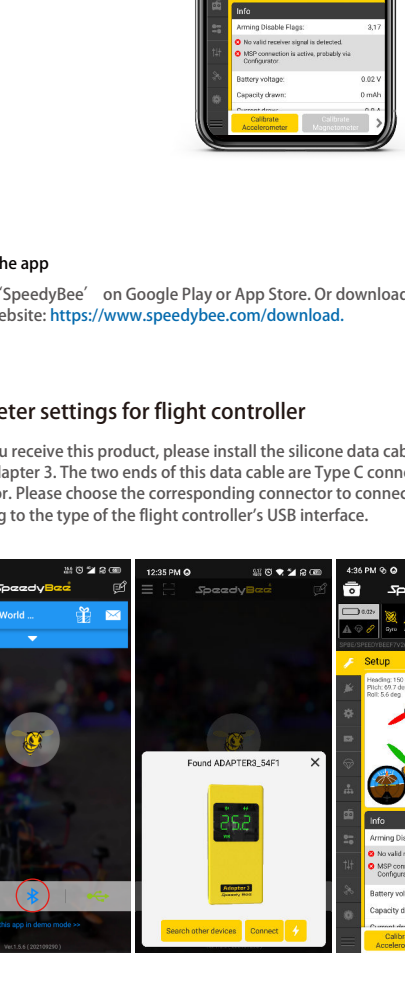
Info

Arming Disable Flags: 3,17

No valid receiver signal is detected.

MSP connection is active, probably via Configurator.

Battery voltage: 0.02 V

Capacity drawn: 0 mAh

Current draw: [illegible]

Calibrate Accelerometer

Calibrate Magnetometer

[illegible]he app

'SpeedyBee' on Google Play or App Store. Or download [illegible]ebsite: https://www.speedybee.com/download.

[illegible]eter settings for flight controller

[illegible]u receive this product, please install the silicone data cab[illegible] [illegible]dapter 3. The two ends of this data cable are Type C conn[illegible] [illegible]or. Please choose the corresponding connector to connec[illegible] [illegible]g to the type of the flight controller's USB interface.

SpeedyBee

World ...

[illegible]this app in demo mode >>

Ver.1.5.6 (202109290)

12:35 PM

SpeedyBee

Found ADAPTER3_54F1

Adapter 3

Search other devices

Connect

4:36 PM

Setup

Heading: 150
Pitch: 69.7 de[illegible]
Roll: 5.6 deg

Info

Arming Dis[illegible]

No valid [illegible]

MSP con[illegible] Configura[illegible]

Battery vol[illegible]

Capacity d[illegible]

Calibr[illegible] Accelero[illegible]